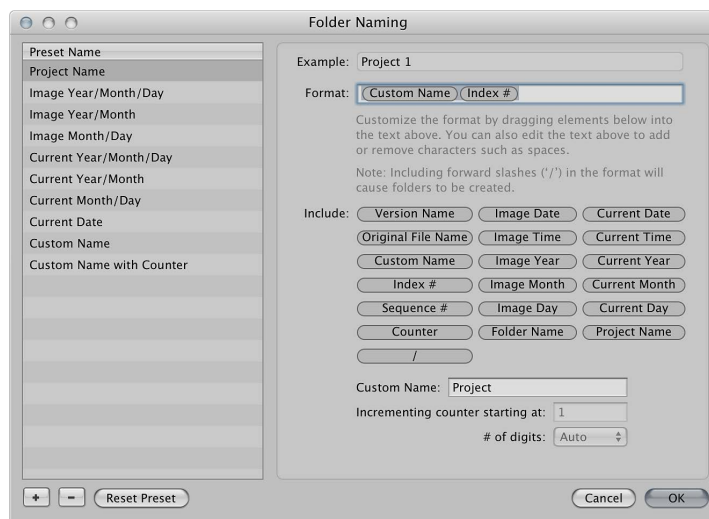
Folder Naming

| Preset Name |
|---|
| Project Name |
| Image Year/Month/Day |
| Image Year/Month |
| Image Month/Day |
| Current Year/Month/Day |
| Current Year/Month |
| Current Month/Day |
| Current Date |
| Custom Name |
| Custom Name with Counter |

Example: Project 1

Format: Custom Name Index #

Customize the format by dragging elements below into the text above. You can also edit the text above to add or remove characters such as spaces.

Note: Including forward slashes ('/') in the format will cause folders to be created.

Include: Version Name Image Date Current Date
Original File Name Image Time Current Time
Custom Name Image Year Current Year
Index # Image Month Current Month
Sequence # Image Day Current Day
Counter Folder Name Project Name
/

Custom Name: Project

Incrementing counter starting at: 1

# of digits: Auto

+ - Reset Preset

Cancel OK